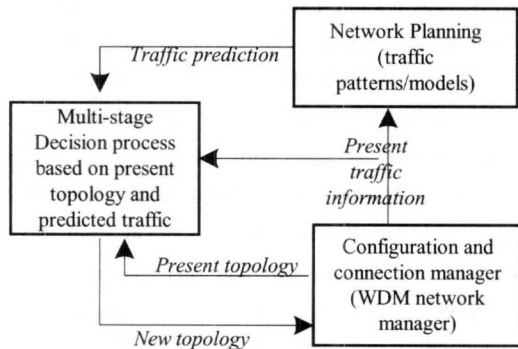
Network Planning (traffic patterns/models)

Traffic prediction

Multi-stage Decision process based on present topology and predicted traffic

Present traffic information

Present topology

Configuration and connection manager (WDM network manager)

New topology